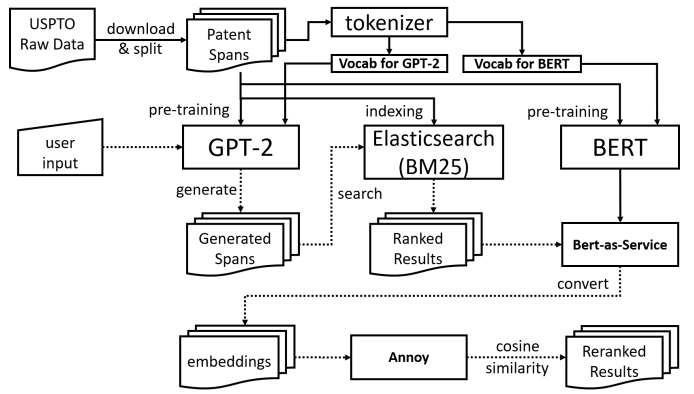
USPTO Raw Data

download & split

Patent Spans

tokenizer

Vocab for GPT-2

Vocab for BERT

pre-training

indexing

pre-training

user input

GPT-2

Elasticsearch (BM25)

BERT

generate

search

Generated Spans

Ranked Results

Bert-as-Service

convert

embeddings

Annoy

cosine similarity

Reranked Results